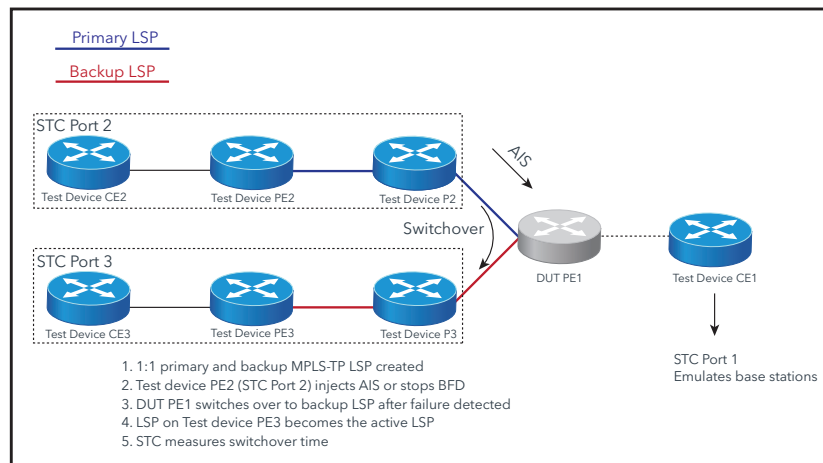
Primary LSP

Backup LSP

STC Port 2

Test Device CE2

Test Device PE2

Test Device P2

AIS

Switchover

STC Port 3

Test Device CE3

Test Device PE3

Test Device P3

DUT PE1

Test Device CE1

1. 1:1 primary and backup MPLS-TP LSP created
2. Test device PE2 (STC Port 2) injects AIS or stops BFD
3. DUT PE1 switches over to backup LSP after failure detected
4. LSP on Test device PE3 becomes the active LSP
5. STC measures switchover time

STC Port 1
Emulates base stations